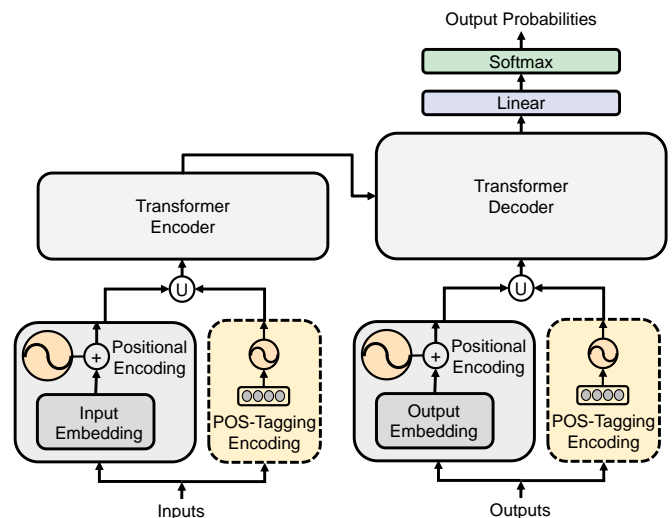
Output Probabilities

Softmax

Linear

Transformer Encoder

Transformer Decoder

U

+

Positional Encoding

Input Embedding

POS-Tagging Encoding

U

+

Positional Encoding

Output Embedding

POS-Tagging Encoding

Inputs

Outputs